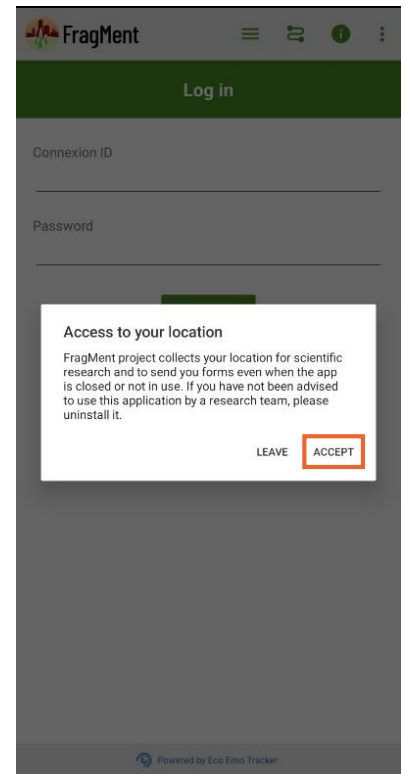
FragMent

Log in

Connexion ID

Password

Access to your location

FragMent project collects your location for scientific research and to send you forms even when the app is closed or not in use. If you have not been advised to use this application by a research team, please uninstall it.

LEAVE ACCEPT

Powered by Eco Emo Tracker